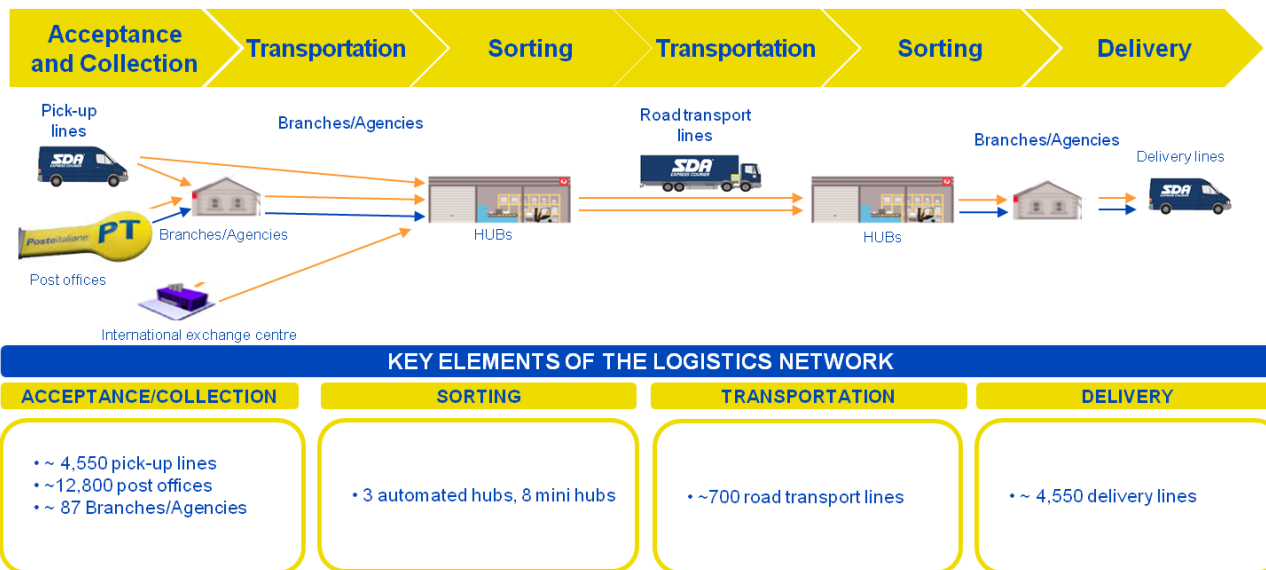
Acceptance and Collection

Transportation

Sorting

Transportation

Sorting

Delivery

Pick-up lines

SDA

Posteitaliane PT

Post offices

Branches/Agencies

Branches/Agencies

International exchange centre

HUBs

Road transport lines

SDA

HUBs

Branches/Agencies

Delivery lines

SDA

KEY ELEMENTS OF THE LOGISTICS NETWORK

ACCEPTANCE/COLLECTION

• ~ 4,550 pick-up lines
• ~12,800 post offices
• ~ 87 Branches/Agencies

SORTING

• 3 automated hubs, 8 mini hubs

TRANSPORTATION

• ~700 road transport lines

DELIVERY

• ~ 4,550 delivery lines